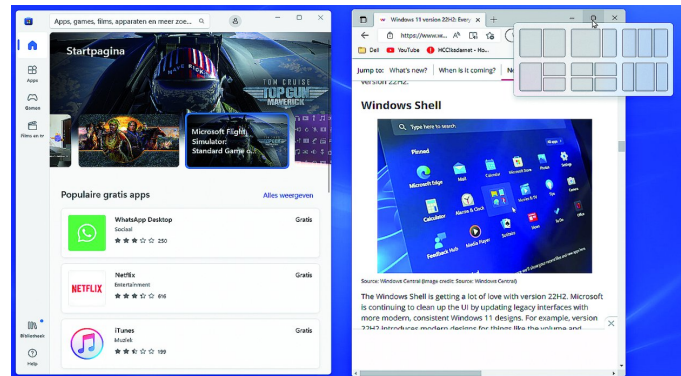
Apps, games, films, apparaten en meer zoe...

Startpagina

Apps

Games

Films en tv

TOM CRUISE
TOP GUN
MAVERICK

Microsoft Flight Simulator: Standard Game o...

Populaire gratis apps

Alles weergeven

WhatsApp Desktop
Sociaal
250
Gratis

Netflix
Entertainment
616
Gratis

iTunes
Muziek
199
Gratis

Bibliotheek

Help

Windows 11 version 22H2: Every

https://www.w...

Dell
YouTube
HCCacademie - Ho...

Jump to: What's new? When is it coming?

version 22H2.

Windows Shell

Search for apps, settings, and documents

Pinned

Microsoft Edge
Mail
Calendar
Microsoft Store
Photos
Settings
Office
Solitaire
Xbox
Spotify
Camera
Calculator
Alarms & Clock
Movies & TV
To Do
Notepad
Paint
Feedback Hub
Media Player
Terminal
Clock

Source: Windows Central (Image credit: Source: Windows Central)

The Windows Shell is getting a lot of love with version 22H2. Microsoft is continuing to clean up the UI by updating legacy interfaces with more modern, consistent Windows 11 designs. For example, version 22H2 introduces modern designs for things like the volume and